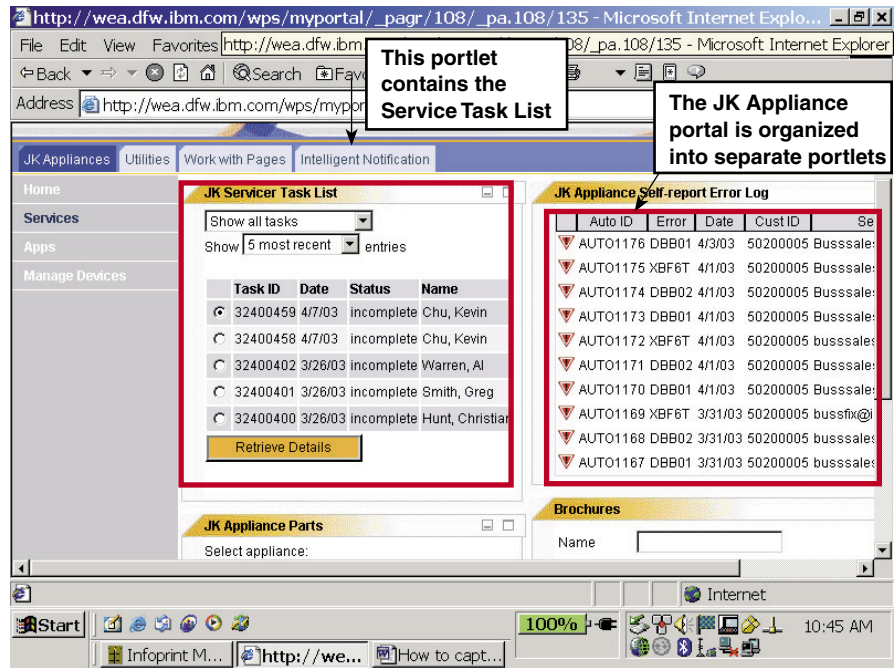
http://wea.dfw.ibm.com/wps/myportal/_pagr/108/_pa.108/135 - Microsoft Internet Explo...

File Edit View Favorites http://wea.dfw.ibm. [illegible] 08/_pa.108/135 - Microsoft Internet Explorer

Back Search Favo

Address http://wea.dfw.ibm.com/wps/mypor

This portlet contains the Service Task List

The JK Appliance portal is organized into separate portlets

JK Appliances Utilities Work with Pages Intelligent Notification

Home
Services
Apps
Manage Devices

JK Servicer Task List

Show all tasks

Show 5 most recent entries

| | Task ID | Date | Status | Name |
|---|---|---|---|---|
| ⊙ | 32400459 | 4/7/03 | incomplete | Chu, Kevin |
| ○ | 32400458 | 4/7/03 | incomplete | Chu, Kevin |
| ○ | 32400402 | 3/26/03 | incomplete | Warren, Al |
| ○ | 32400401 | 3/26/03 | incomplete | Smith, Greg |
| ○ | 32400400 | 3/26/03 | incomplete | Hunt, Christian |

Retrieve Details

JK Appliance Self-report Error Log

| Auto ID | Error | Date | Cust ID | Se |
|---|---|---|---|---|
| AUTO1176 | DBB01 | 4/3/03 | 50200005 | Busssale |
| AUTO1175 | XBF6T | 4/1/03 | 50200005 | Busssale |
| AUTO1174 | DBB02 | 4/1/03 | 50200005 | Busssale |
| AUTO1173 | DBB01 | 4/1/03 | 50200005 | Busssale |
| AUTO1172 | XBF6T | 4/1/03 | 50200005 | bussale |
| AUTO1171 | DBB02 | 4/1/03 | 50200005 | Busssale |
| AUTO1170 | DBB01 | 4/1/03 | 50200005 | Busssale |
| AUTO1169 | XBF6T | 3/31/03 | 50200005 | bussfix@i |
| AUTO1168 | DBB02 | 3/31/03 | 50200005 | Busssale |
| AUTO1167 | DBB01 | 3/31/03 | 50200005 | busssale |

JK Appliance Parts

Select appliance:

Brochures

Name

Internet

Start

100%

10:45 AM

Infoprint M... http://we... How to capt...